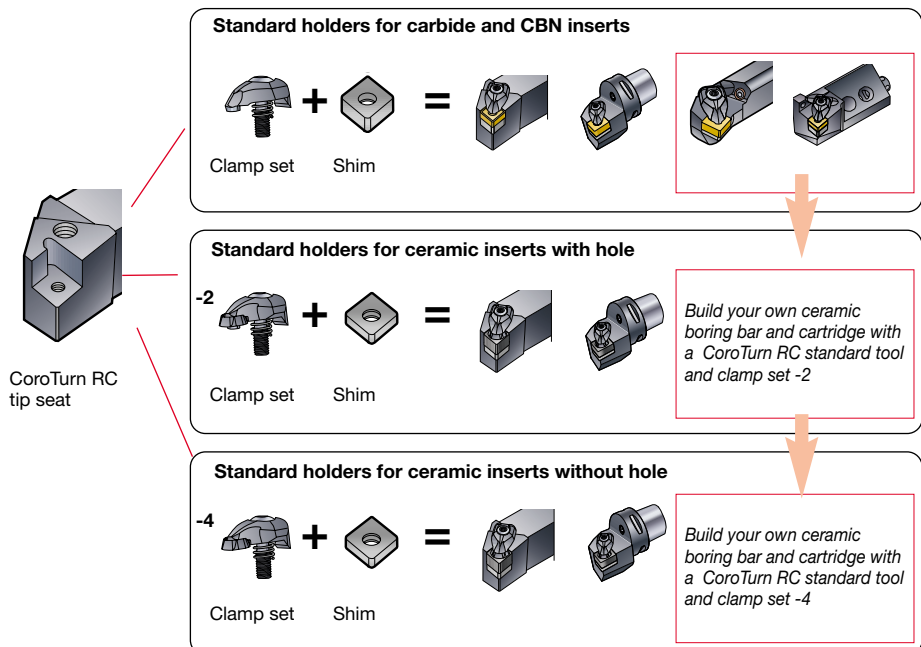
CoroTurn RC tip seat

Standard holders for carbide and CBN inserts

+ =

Clamp set Shim

Standard holders for ceramic inserts with hole

-2 + =

Clamp set Shim

Build your own ceramic boring bar and cartridge with a CoroTurn RC standard tool and clamp set -2

Standard holders for ceramic inserts without hole

-4 + =

Clamp set Shim

Build your own ceramic boring bar and cartridge with a CoroTurn RC standard tool and clamp set -4